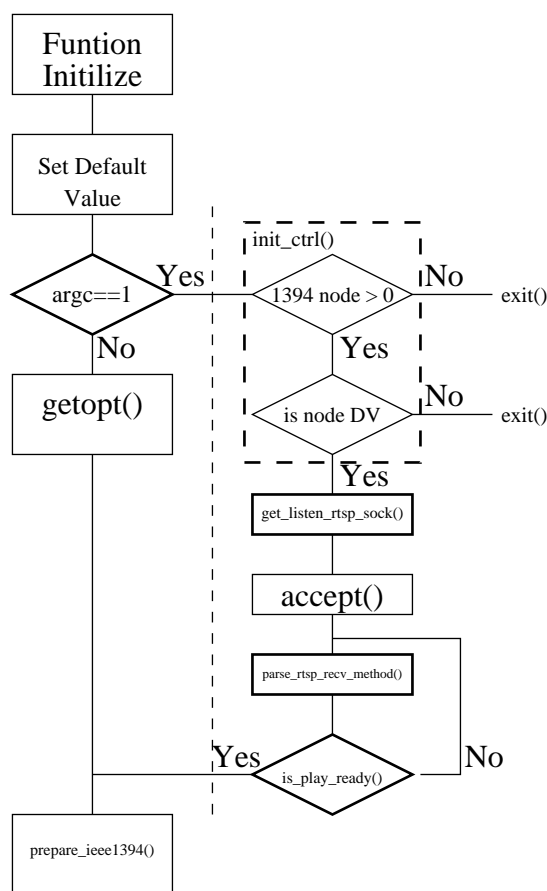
Funtion Initilize

Set Default Value

argc==1

Yes

No

getopt()

init_ctrl()

1394 node > 0

No

exit()

Yes

is node DV

No

exit()

Yes

get_listen_rtsp_sock()

accept()

parse_rtsp_recv_method()

Yes

is_play_ready()

No

prepare_ieee1394()